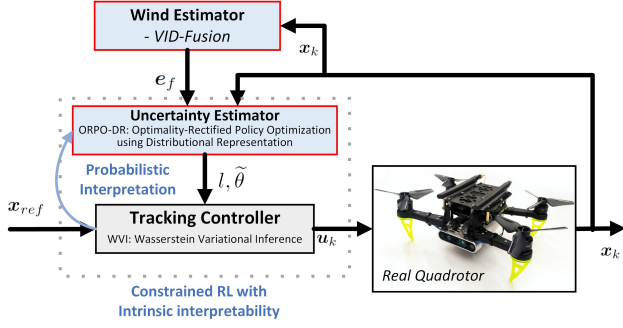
Wind Estimator
- VID-Fusion

$\boldsymbol{x}_k$

$\boldsymbol{e}_f$

Uncertainty Estimator
ORPO-DR: Optimality-Rectified Policy Optimization using Distributional Representation

Probabilistic Interpretation

$l, \widetilde{\theta}$

$\boldsymbol{x}_{ref}$

Tracking Controller
WVI: Wasserstein Variational Inference

$\boldsymbol{u}_k$

Real Quadrotor

$\boldsymbol{x}_k$

Constrained RL with Intrinsic interpretability